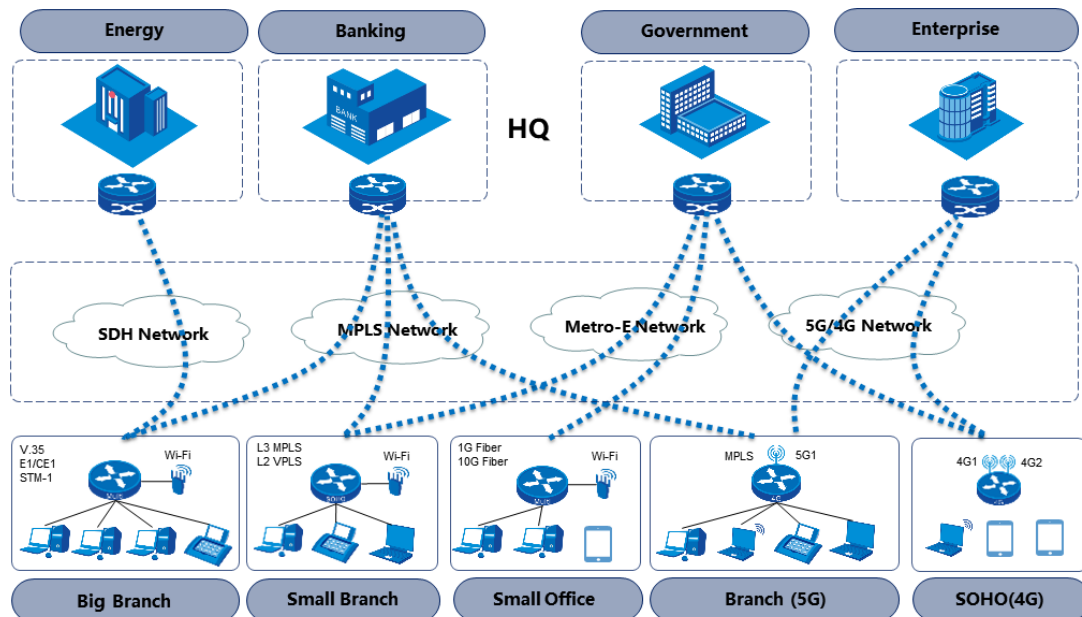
Energy

Banking

Government

Enterprise

BANK

HQ

SDH Network

MPLS Network

Metro-E Network

5G/4G Network

V.35
E1/CE1
STM-1

Wi-Fi

L3 MPLS
L2 VPLS

Wi-Fi

SOHO

1G Fiber
10G Fiber

Wi-Fi

MPLS

5G1

4G1

4G2

Big Branch

Small Branch

Small Office

Branch (5G)

SOHO(4G)